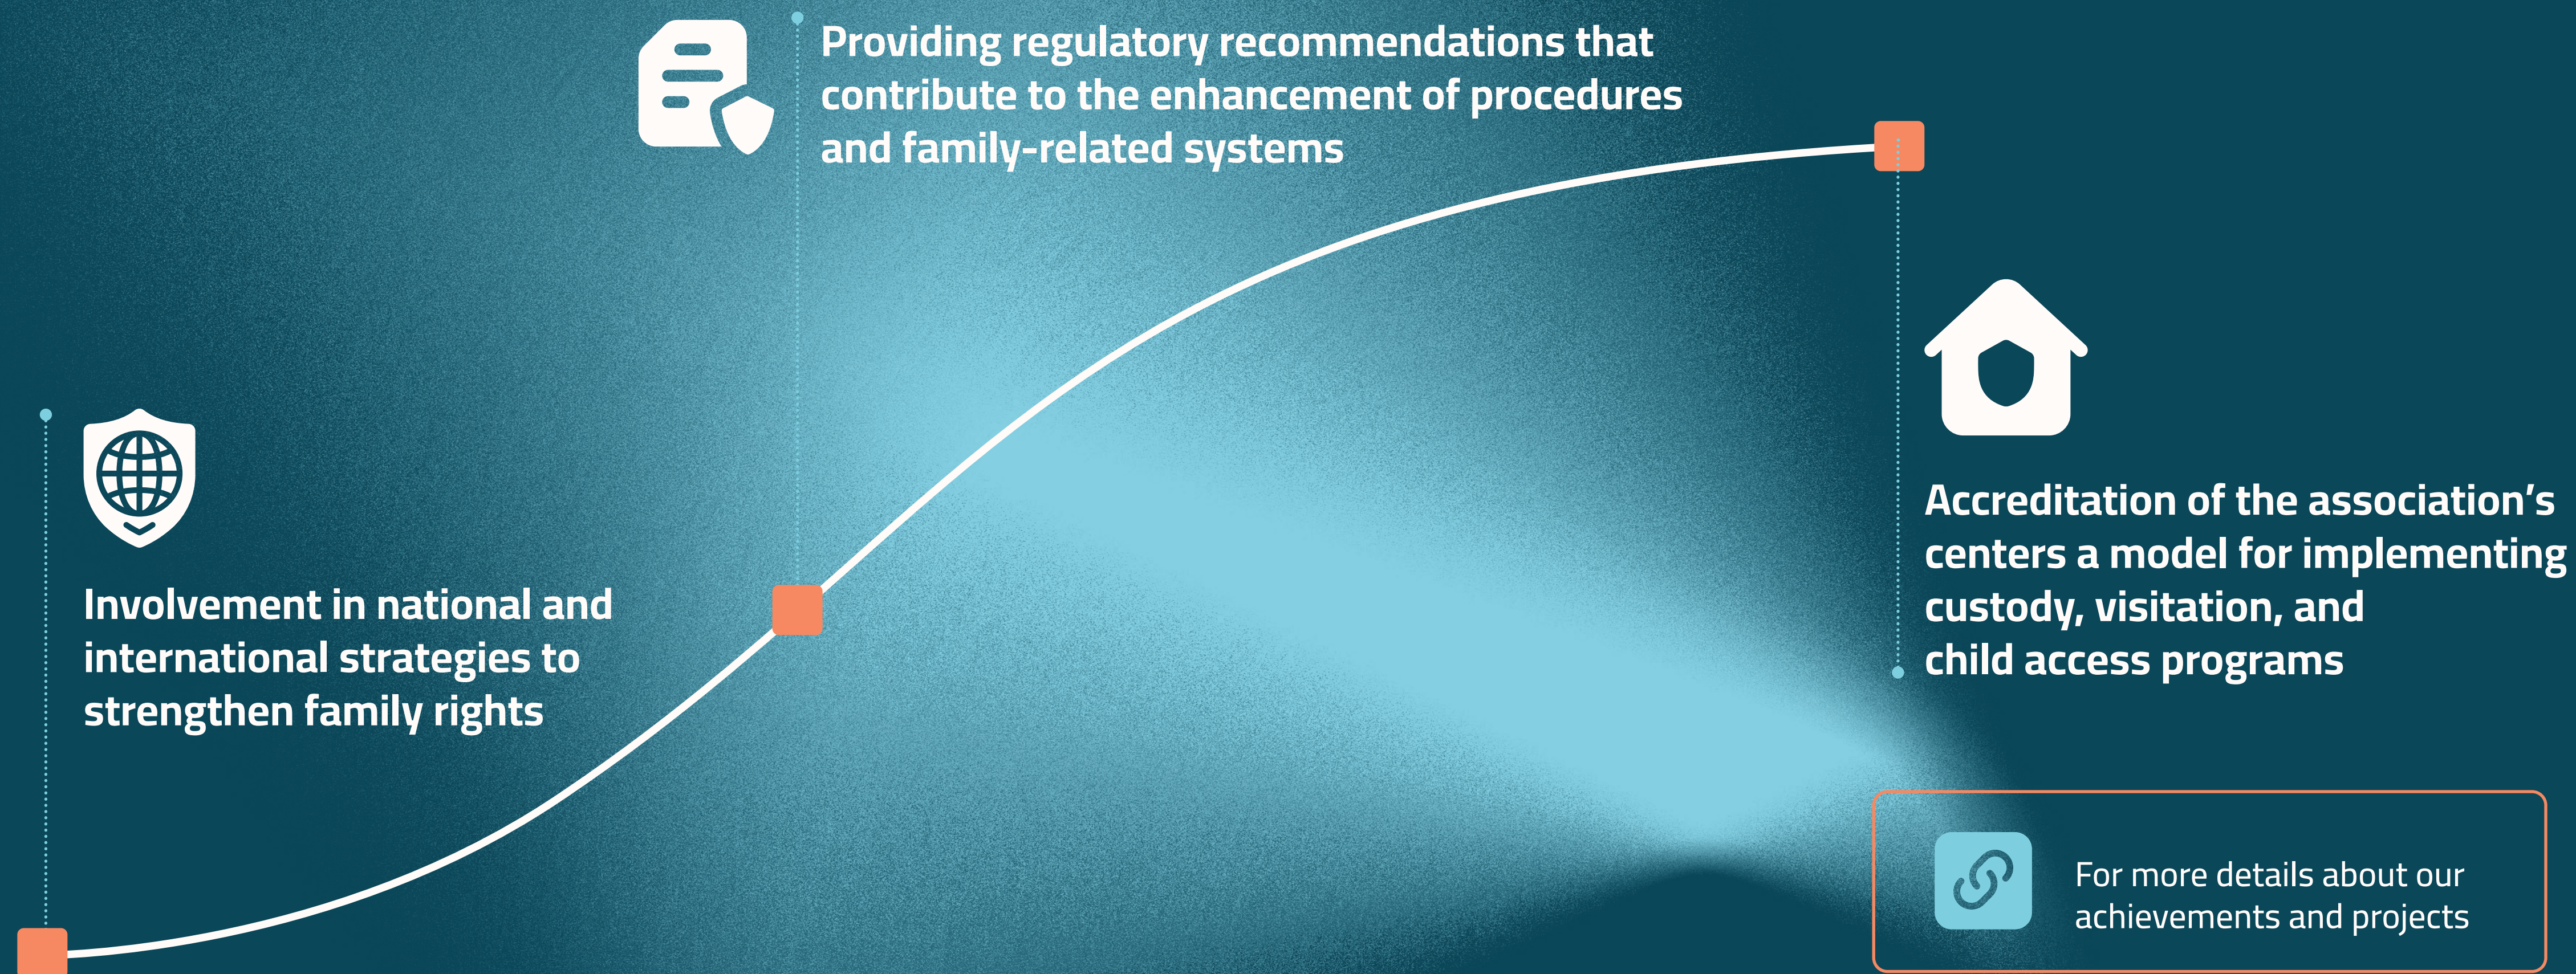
Providing regulatory recommendations that contribute to the enhancement of procedures and family-related systems

Involvement in national and international strategies to strengthen family rights

Accreditation of the association's centers a model for implementing custody, visitation, and child access programs

For more details about our achievements and projects